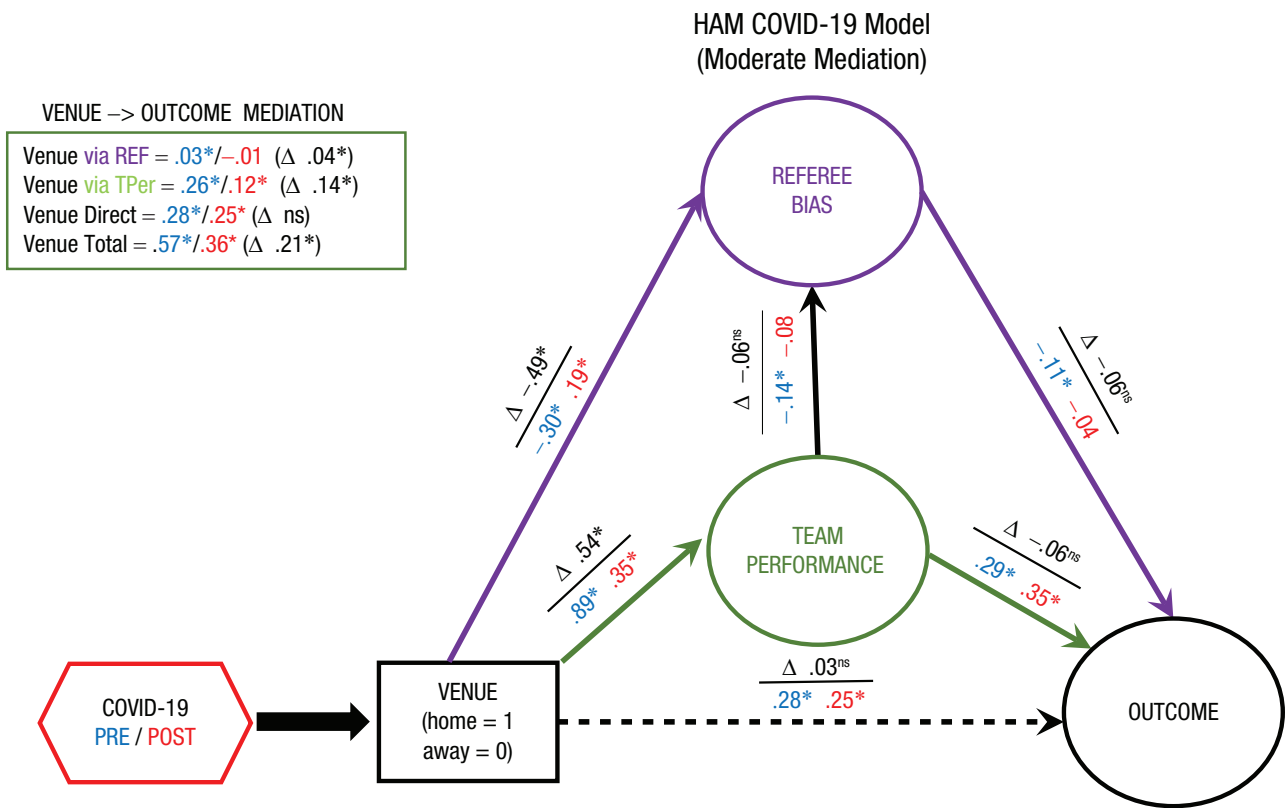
HAM COVID-19 Model
(Moderate Mediation)

VENUE –> OUTCOME MEDIATION

Venue via REF = .03*/–.01 (Δ .04*)
Venue via TPer = .26*/.12* (Δ .14*)
Venue Direct = .28*/.25* (Δ ns)
Venue Total = .57*/.36* (Δ .21*)

REFEREE BIAS

Δ –.49*
–.30* .19*

Δ –.06$^{ns}$
–.14* –.08

Δ –.06$^{ns}$
–.11* –.04

TEAM PERFORMANCE

Δ .54*
.89* .35*

Δ –.06$^{ns}$
.29* .35*

Δ .03$^{ns}$
.28* .25*

COVID-19
PRE / POST

VENUE
(home = 1
away = 0)

OUTCOME